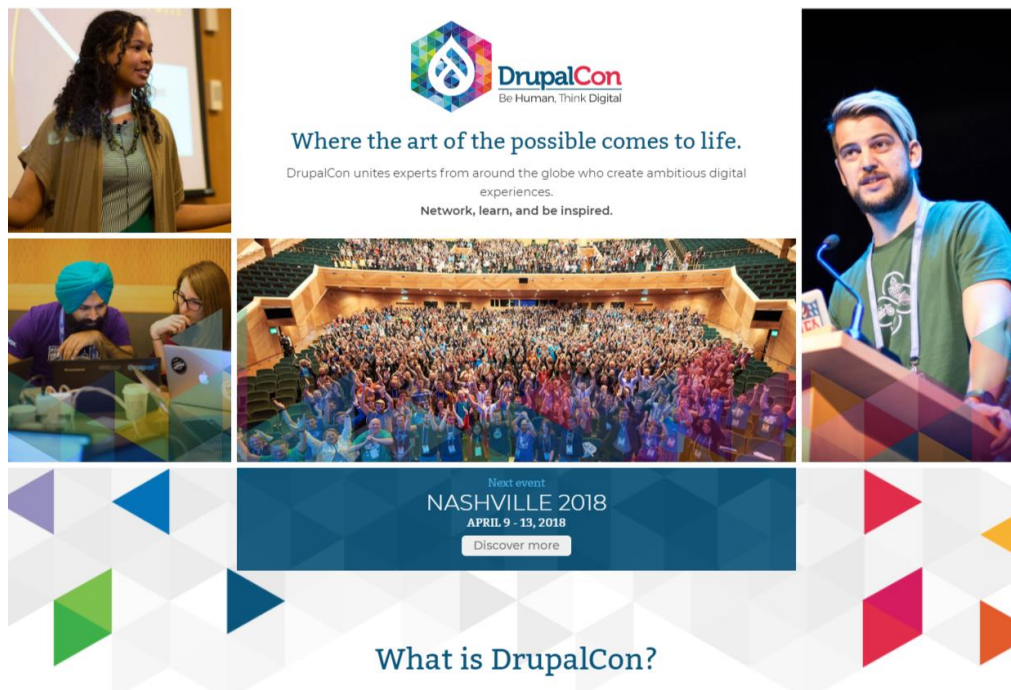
DrupalCon
Be Human, Think Digital

Where the art of the possible comes to life.

DrupalCon unites experts from around the globe who create ambitious digital experiences.
Network, learn, and be inspired.

Next event
NASHVILLE 2018
APRIL 9 - 13, 2018
Discover more

What is DrupalCon?